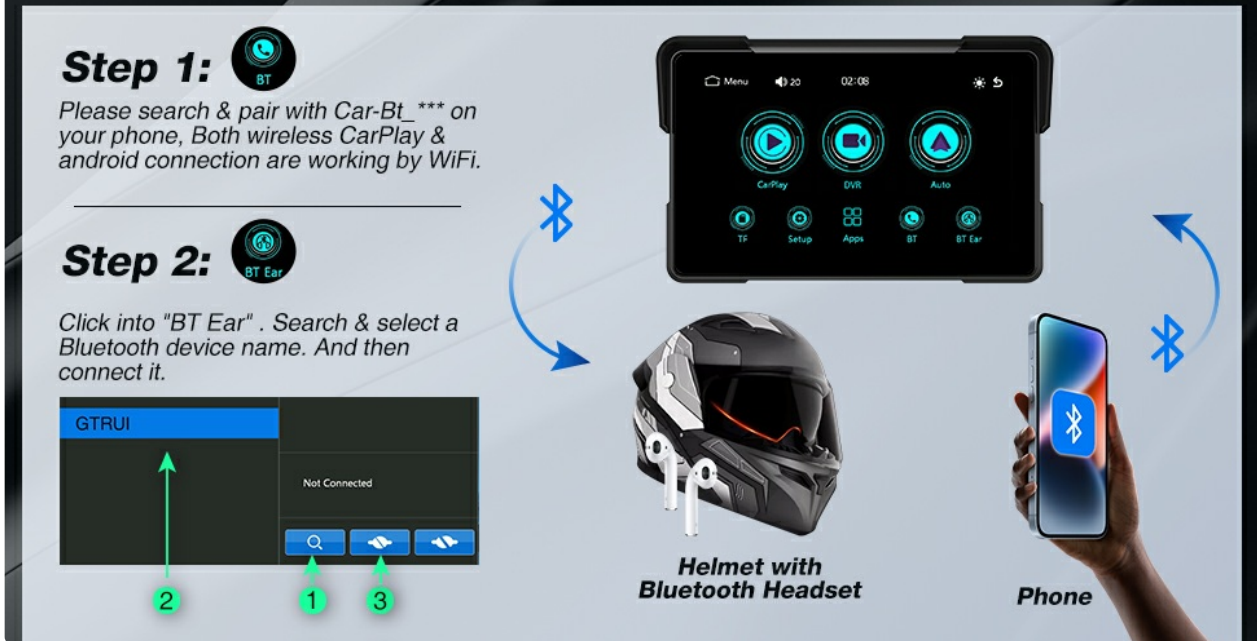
Step 1: BT

Please search & pair with Car-Bt_*** on your phone, Both wireless CarPlay & android connection are working by WiFi.

Step 2: BT Ear

Click into "BT Ear" . Search & select a Bluetooth device name. And then connect it.

GTRUI

Not Connected

2

1

3

Menu 20 02:08

CarPlay DVR Auto

TF Setup Apps BT BT Ear

Helmet with Bluetooth Headset

Phone